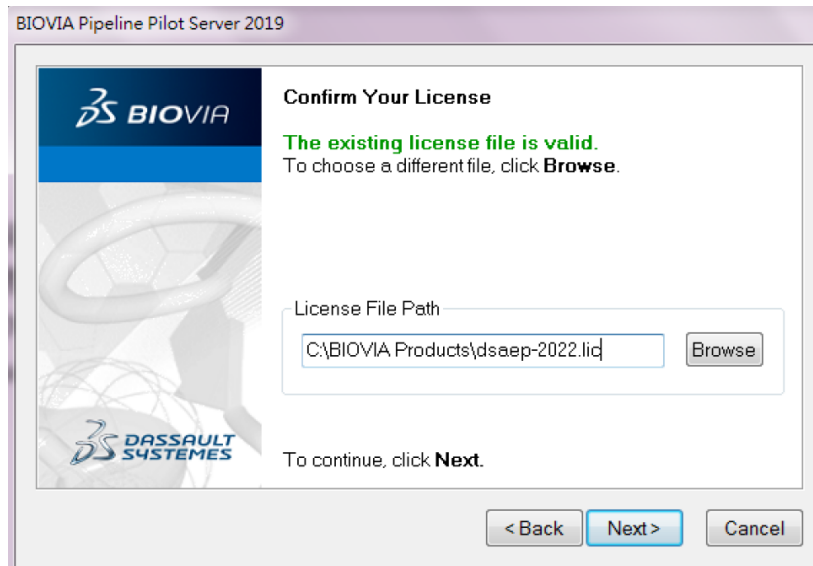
BIOVIA Pipeline Pilot Server 2019

BIOVIA

Confirm Your License

The existing license file is valid.
To choose a different file, click **Browse**.

License File Path

C:\BIOVIA Products\dsaep-2022.lic

Browse

DASSAULT SYSTEMES

To continue, click **Next.**

< Back

Next >

Cancel